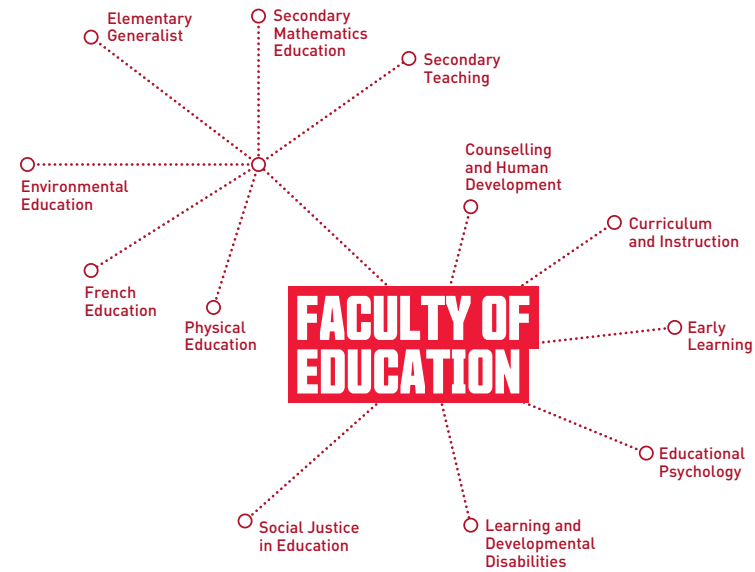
Elementary Generalist

Secondary Mathematics Education

Secondary Teaching

Environmental Education

French Education

Physical Education

Counselling and Human Development

Curriculum and Instruction

FACULTY OF EDUCATION

Early Learning

Educational Psychology

Social Justice in Education

Learning and Developmental Disabilities